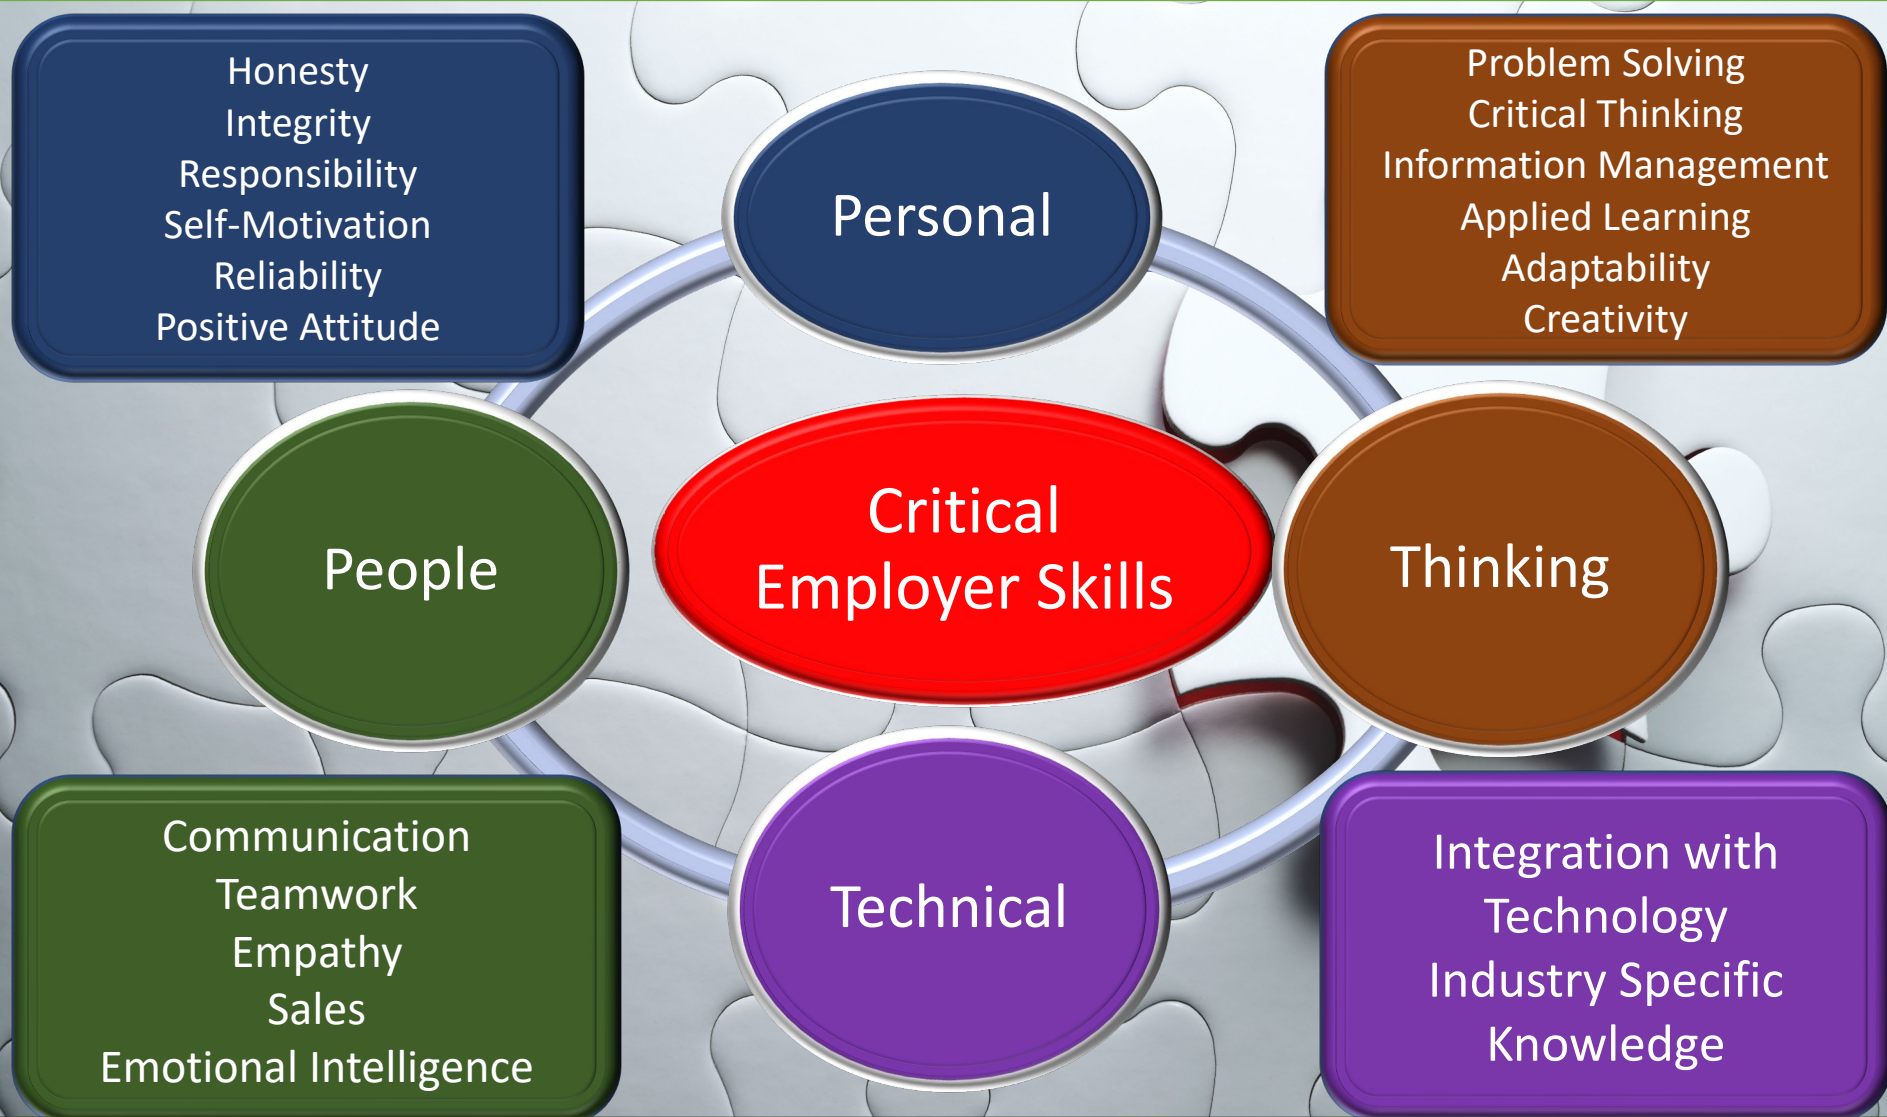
Honesty
Integrity
Responsibility
Self-Motivation
Reliability
Positive Attitude

Personal

Problem Solving
Critical Thinking
Information Management
Applied Learning
Adaptability
Creativity

People

Critical Employer Skills

Thinking

Technical

Communication
Teamwork
Empathy
Sales
Emotional Intelligence

Integration with Technology
Industry Specific Knowledge